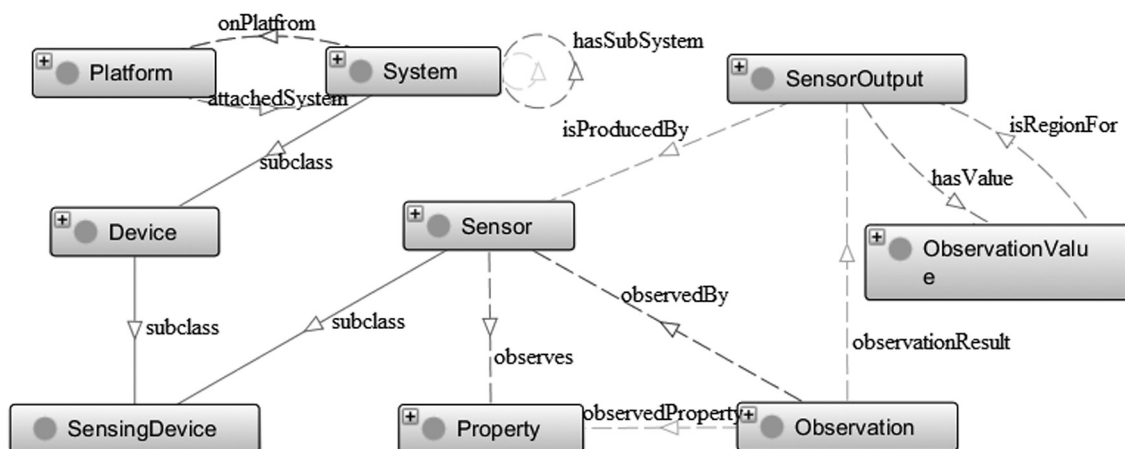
onPlatfrom
Platform
System
hasSubSystem
attachedSystem
SensorOutput
isProducedBy
isRegionFor
subclass
hasValue
Device
Sensor
ObservationValue
observedBy
subclass
subclass
observationResult
observes
SensingDevice
Property
observedProperty
Observation